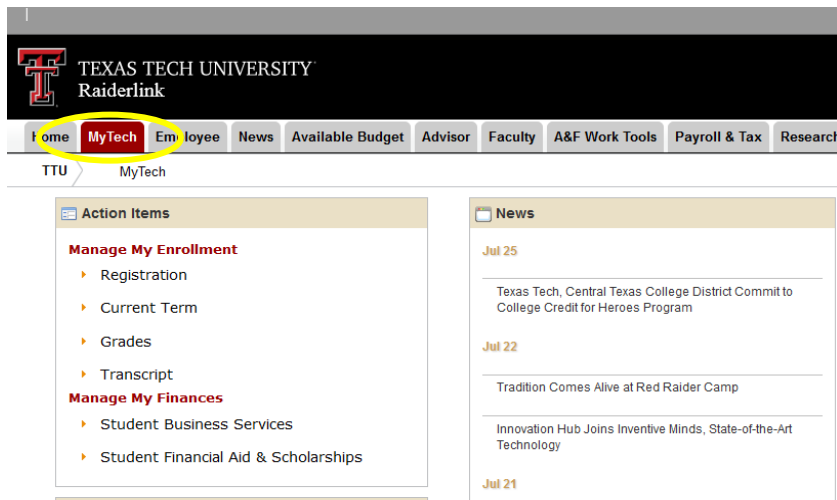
TEXAS TECH UNIVERSITY
Raiderlink

Home MyTech Employee News Available Budget Advisor Faculty A&F Work Tools Payroll & Tax Research

TTU MyTech

Action Items

Manage My Enrollment
Registration
Current Term
Grades
Transcript
Manage My Finances
Student Business Services
Student Financial Aid & Scholarships

News

Jul 25

Texas Tech, Central Texas College District Commit to College Credit for Heroes Program

Jul 22

Tradition Comes Alive at Red Raider Camp

Innovation Hub Joins Inventive Minds, State-of-the-Art Technology

Jul 21